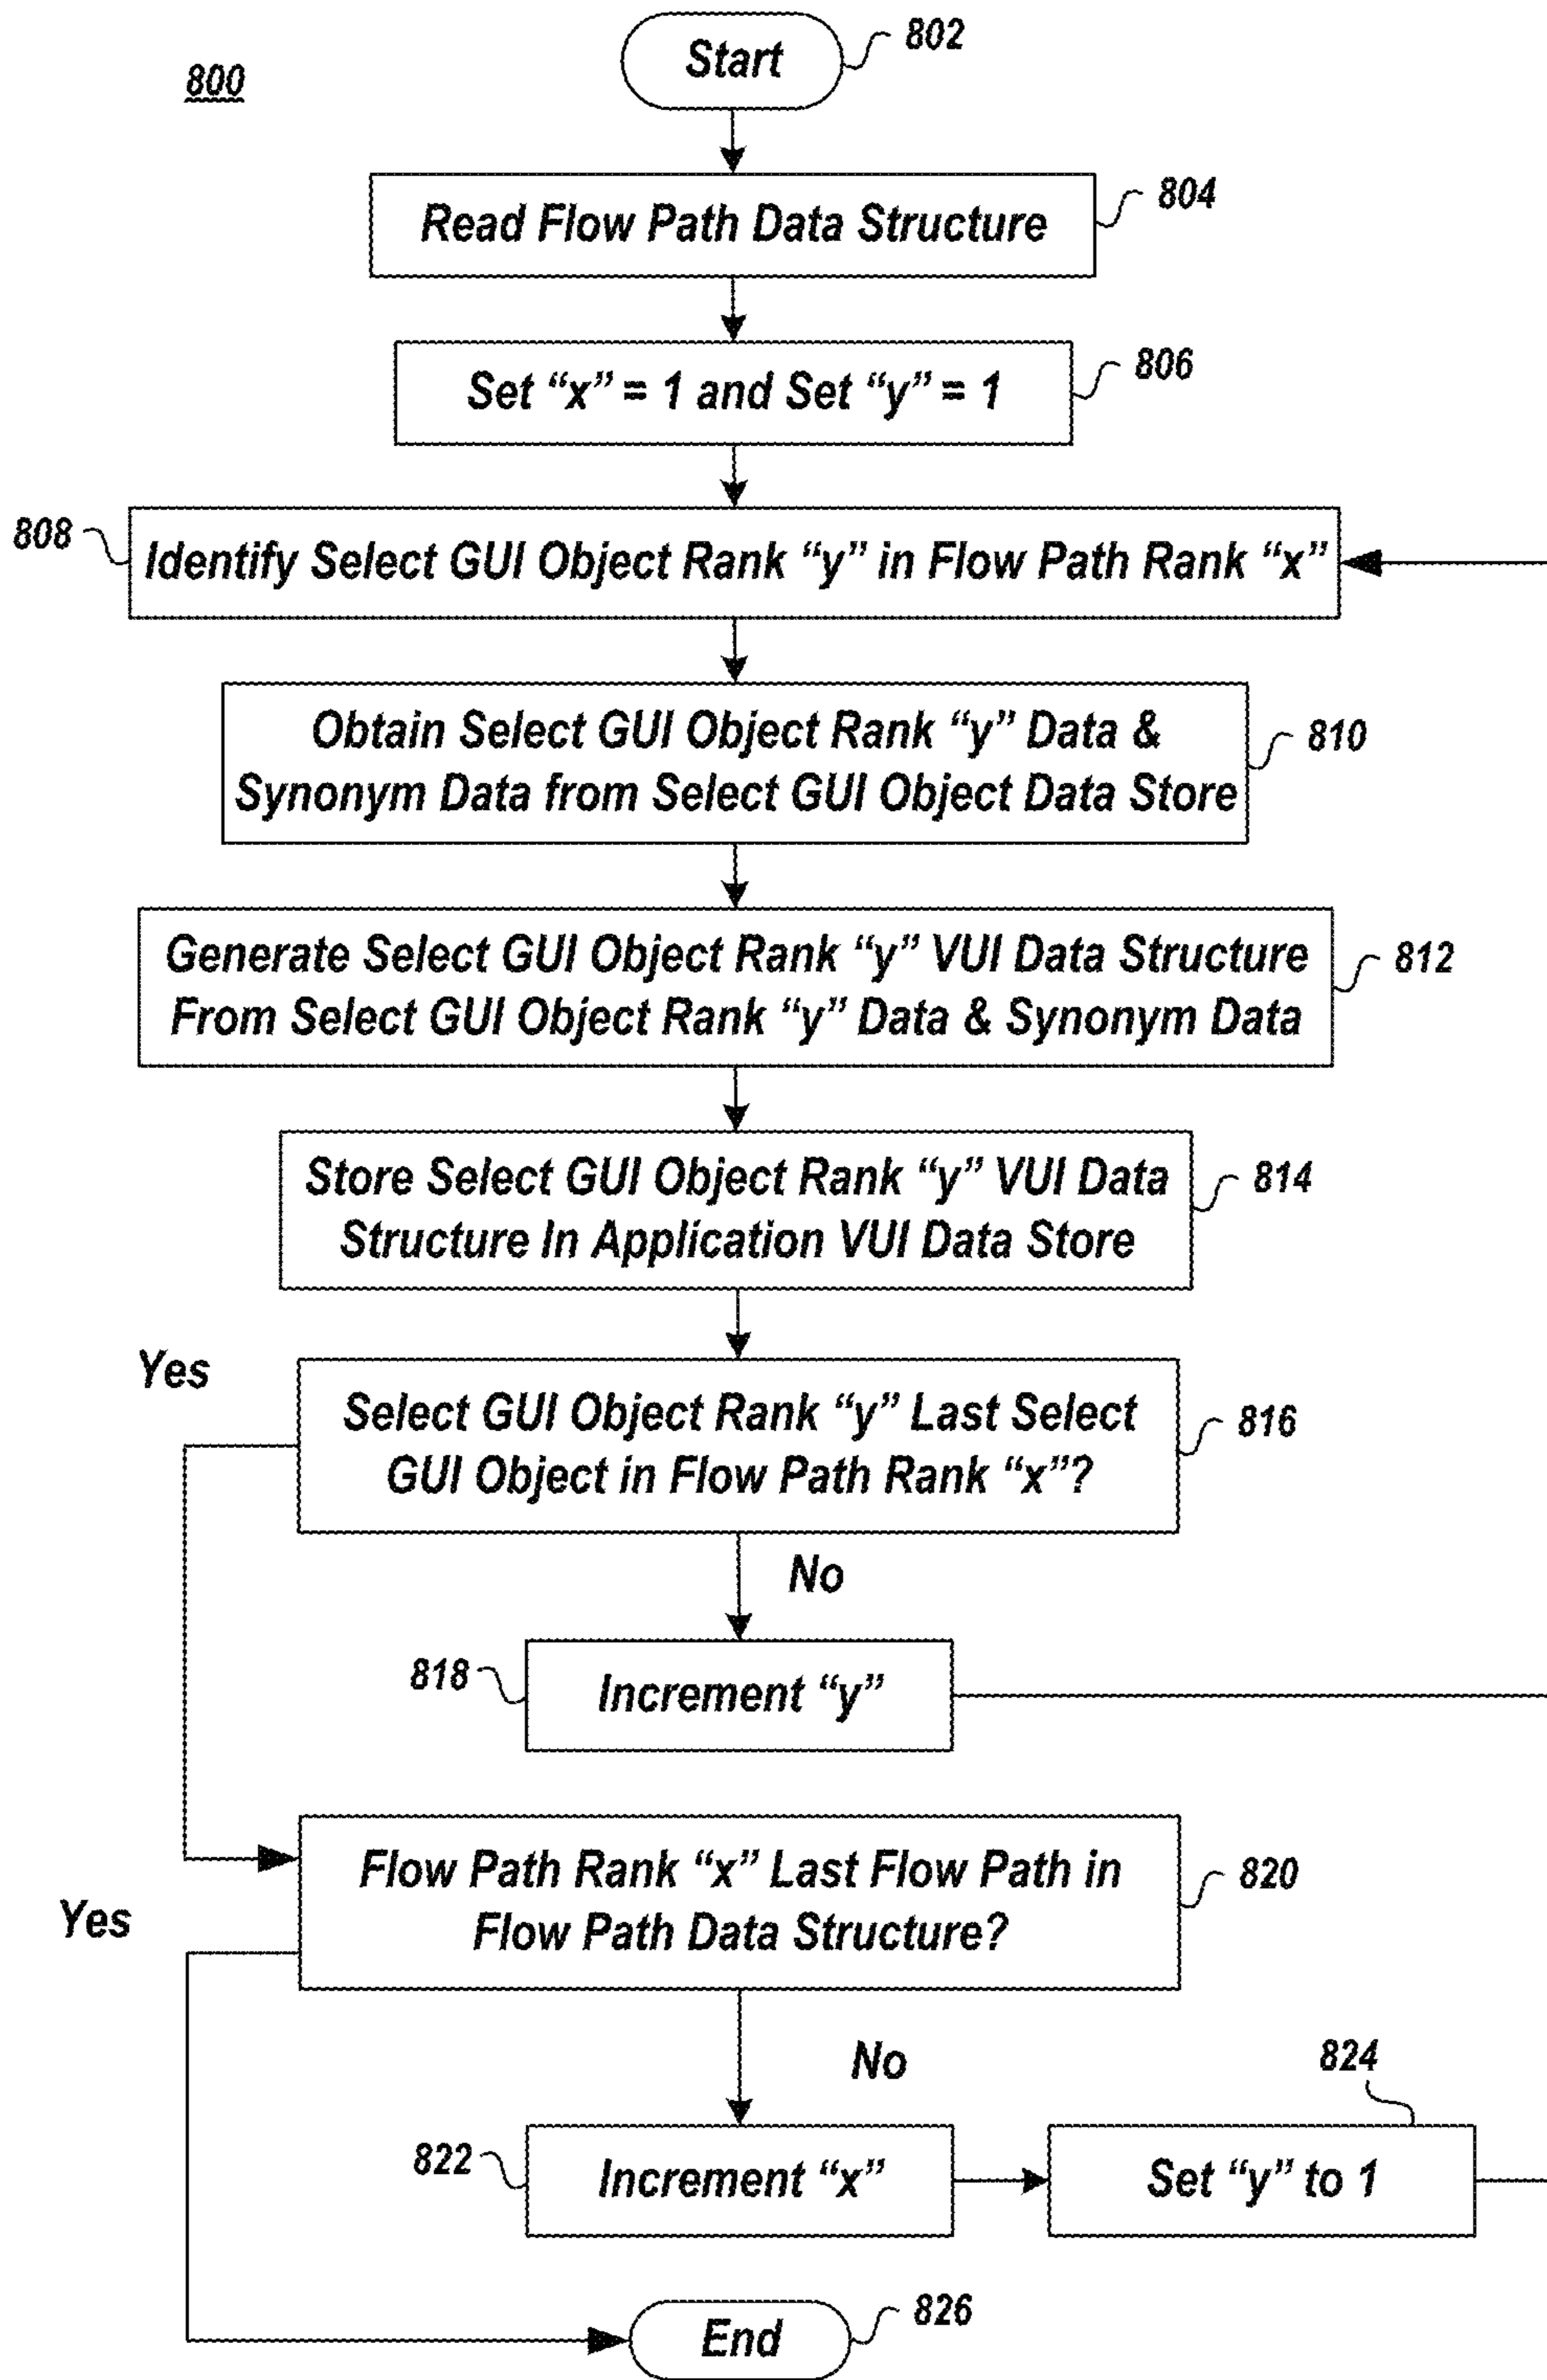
800

Start 802

Read Flow Path Data Structure 804

Set “x” = 1 and Set “y” = 1 806

808 Identify Select GUI Object Rank “y” in Flow Path Rank “x”

Obtain Select GUI Object Rank “y” Data & Synonym Data from Select GUI Object Data Store 810

Generate Select GUI Object Rank “y” VUI Data Structure From Select GUI Object Rank “y” Data & Synonym Data 812

Store Select GUI Object Rank “y” VUI Data Structure In Application VUI Data Store 814

Yes

Select GUI Object Rank “y” Last Select GUI Object in Flow Path Rank “x”? 816

No

818 Increment “y”

Flow Path Rank “x” Last Flow Path in Flow Path Data Structure? 820

Yes

No

824

822 Increment “x”

Set “y” to 1

End 826